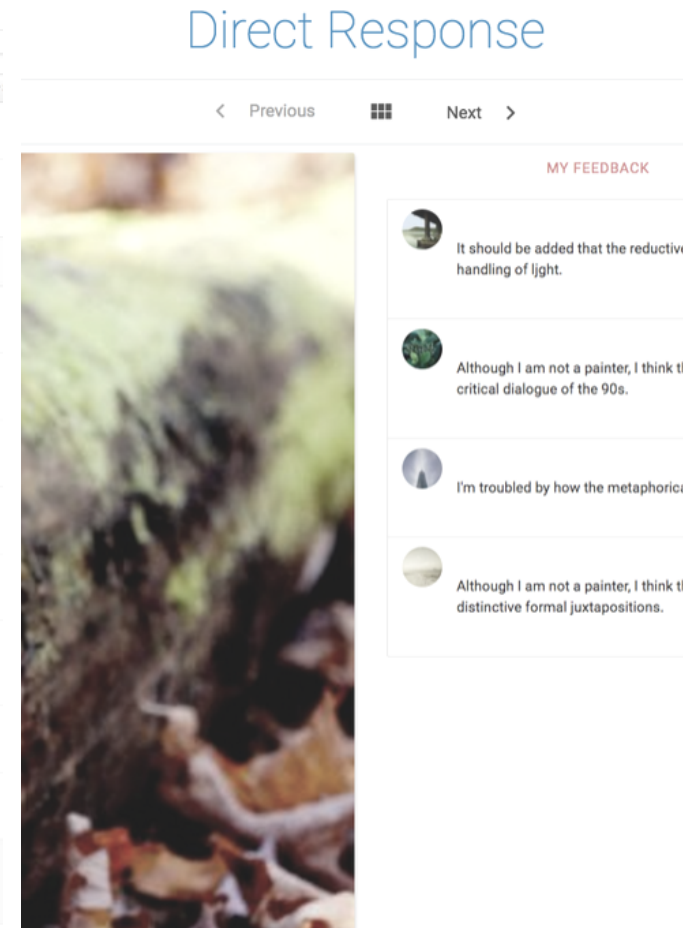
Direct Response

< Previous Next >

MY FEEDBACK

It should be added that the reductive handling of ljght.

Although I am not a painter, I think t critical dialogue of the 90s.

I'm troubled by how the metaphoric

Although I am not a painter, I think t distinctive formal juxtapositions.